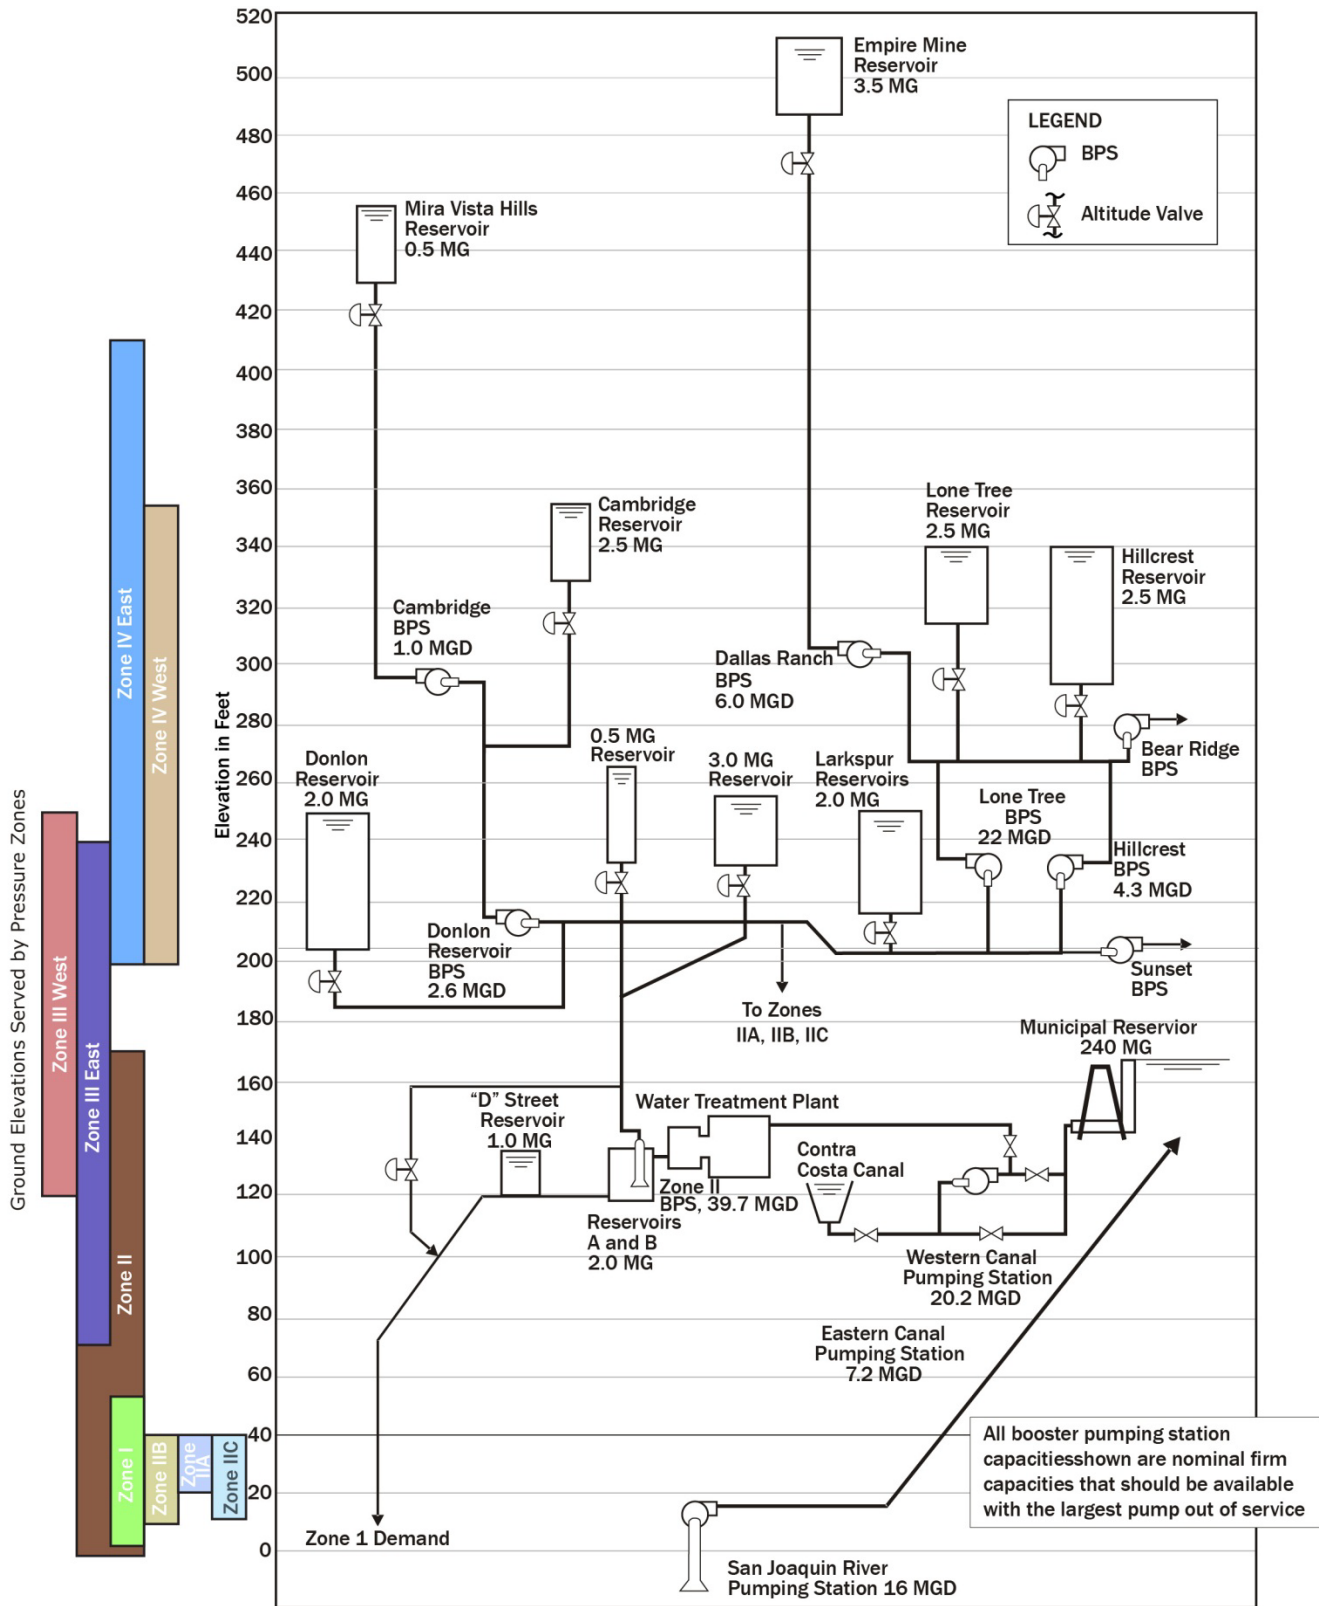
Ground Elevations Served by Pressure Zones

Zone IV East
Zone IV West
Zone III West
Zone III East
Zone II
Zone I
Zone IIB
Zone IIA
Zone IIC

Elevation in Feet

520
500
480
460
440
420
400
380
360
340
320
300
280
260
240
220
200
180
160
140
120
100
80
60
40
20
0

LEGEND
BPS
Altitude Valve

Empire Mine Reservoir 3.5 MG

Mira Vista Hills Reservoir 0.5 MG

Cambridge Reservoir 2.5 MG

Cambridge BPS 1.0 MGD

Lone Tree Reservoir 2.5 MG

Hillcrest Reservoir 2.5 MG

Dallas Ranch BPS 6.0 MGD

Bear Ridge BPS

0.5 MG Reservoir

3.0 MG Reservoir

Larkspur Reservoirs 2.0 MG

Donlon Reservoir 2.0 MG

Lone Tree BPS 22 MGD

Hillcrest BPS 4.3 MGD

Donlon Reservoir BPS 2.6 MGD

Sunset BPS

To Zones IIA, IIB, IIC

Municipal Reservoir 240 MG

"D" Street Reservoir 1.0 MG

Water Treatment Plant

Contra Costa Canal

Zone II BPS, 39.7 MGD

Reservoirs A and B 2.0 MG

Western Canal Pumping Station 20.2 MGD

Eastern Canal Pumping Station 7.2 MGD

All booster pumping station capacitiesshown are nominal firm capacities that should be available with the largest pump out of service

Zone 1 Demand

San Joaquin River Pumping Station 16 MGD